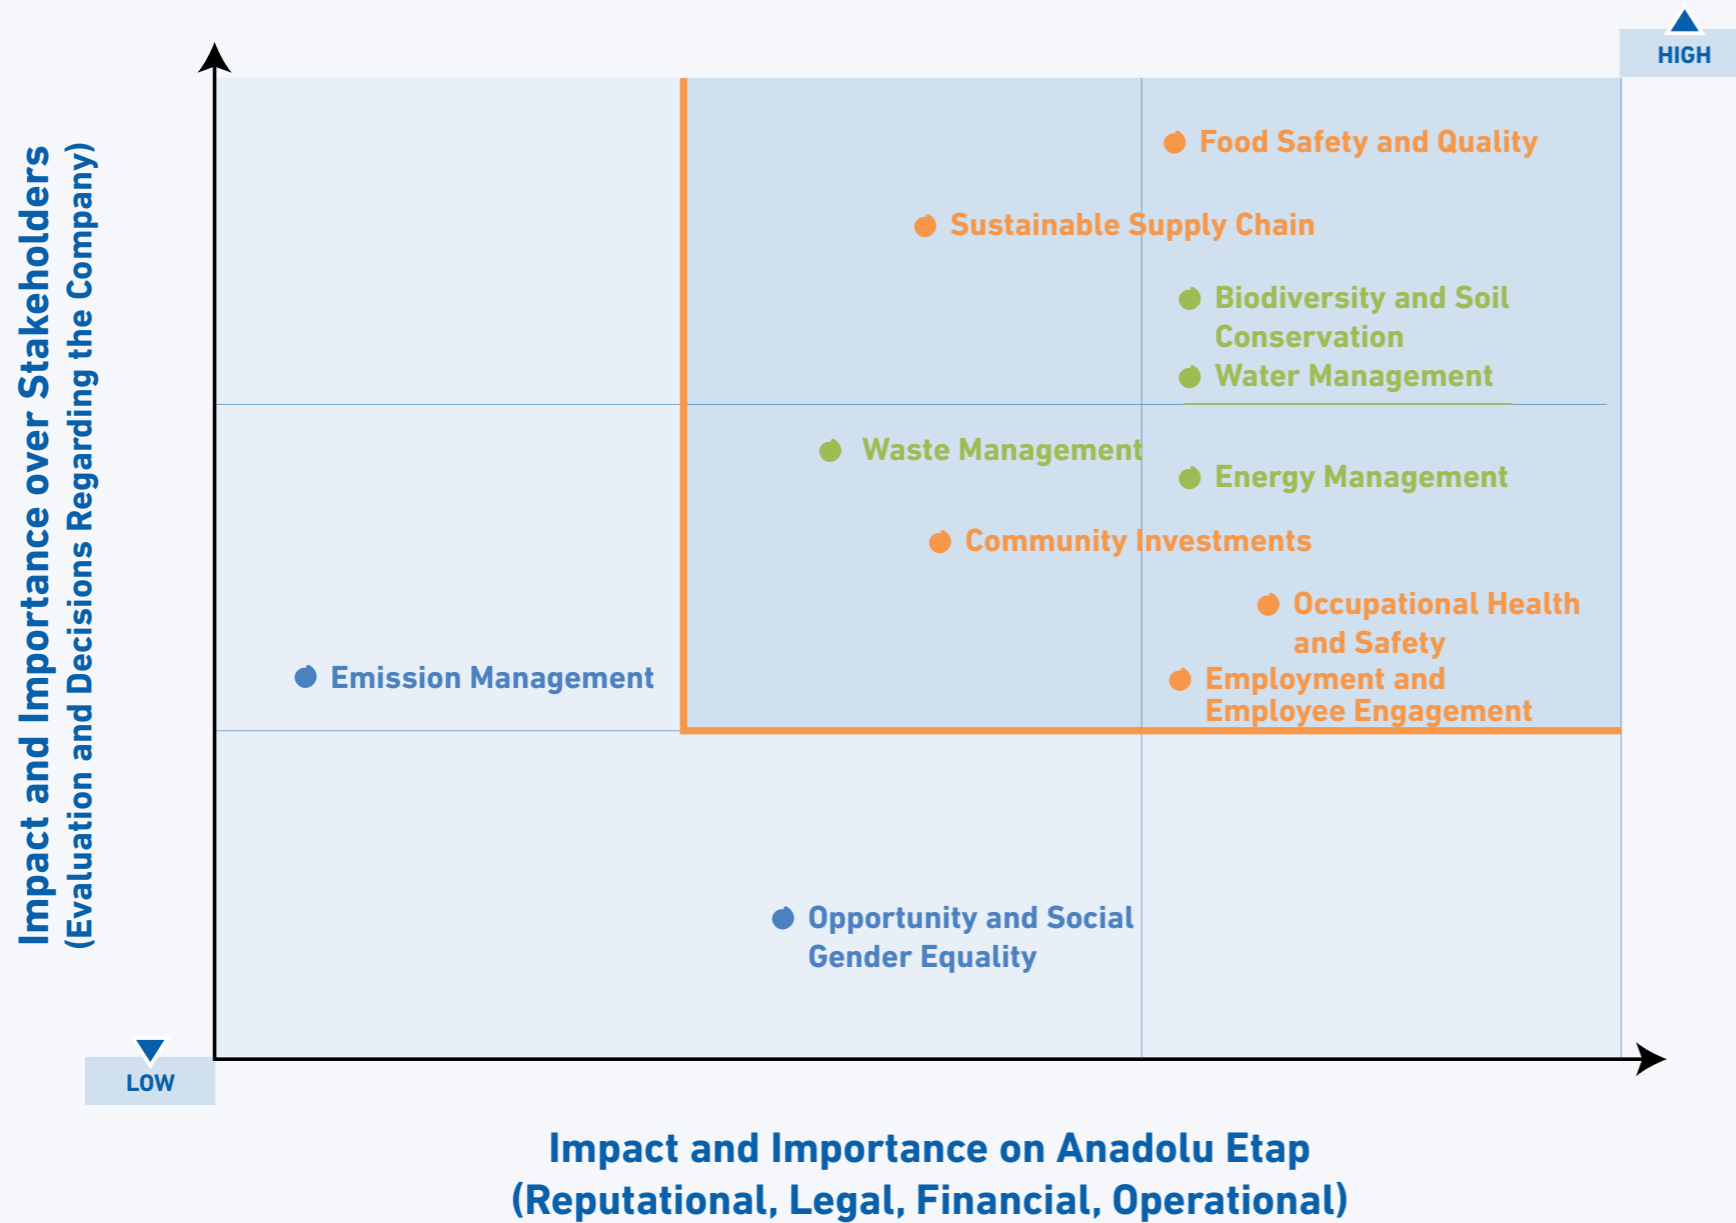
Impact and Importance over Stakeholders
(Evaluation and Decisions Regarding the Company)

HIGH

Food Safety and Quality

Sustainable Supply Chain

Biodiversity and Soil Conservation

Water Management

Waste Management

Energy Management

Community Investments

Occupational Health and Safety

Emission Management

Employment and Employee Engagement

Opportunity and Social Gender Equality

LOW

Impact and Importance on Anadolu Etap
(Reputational, Legal, Financial, Operational)